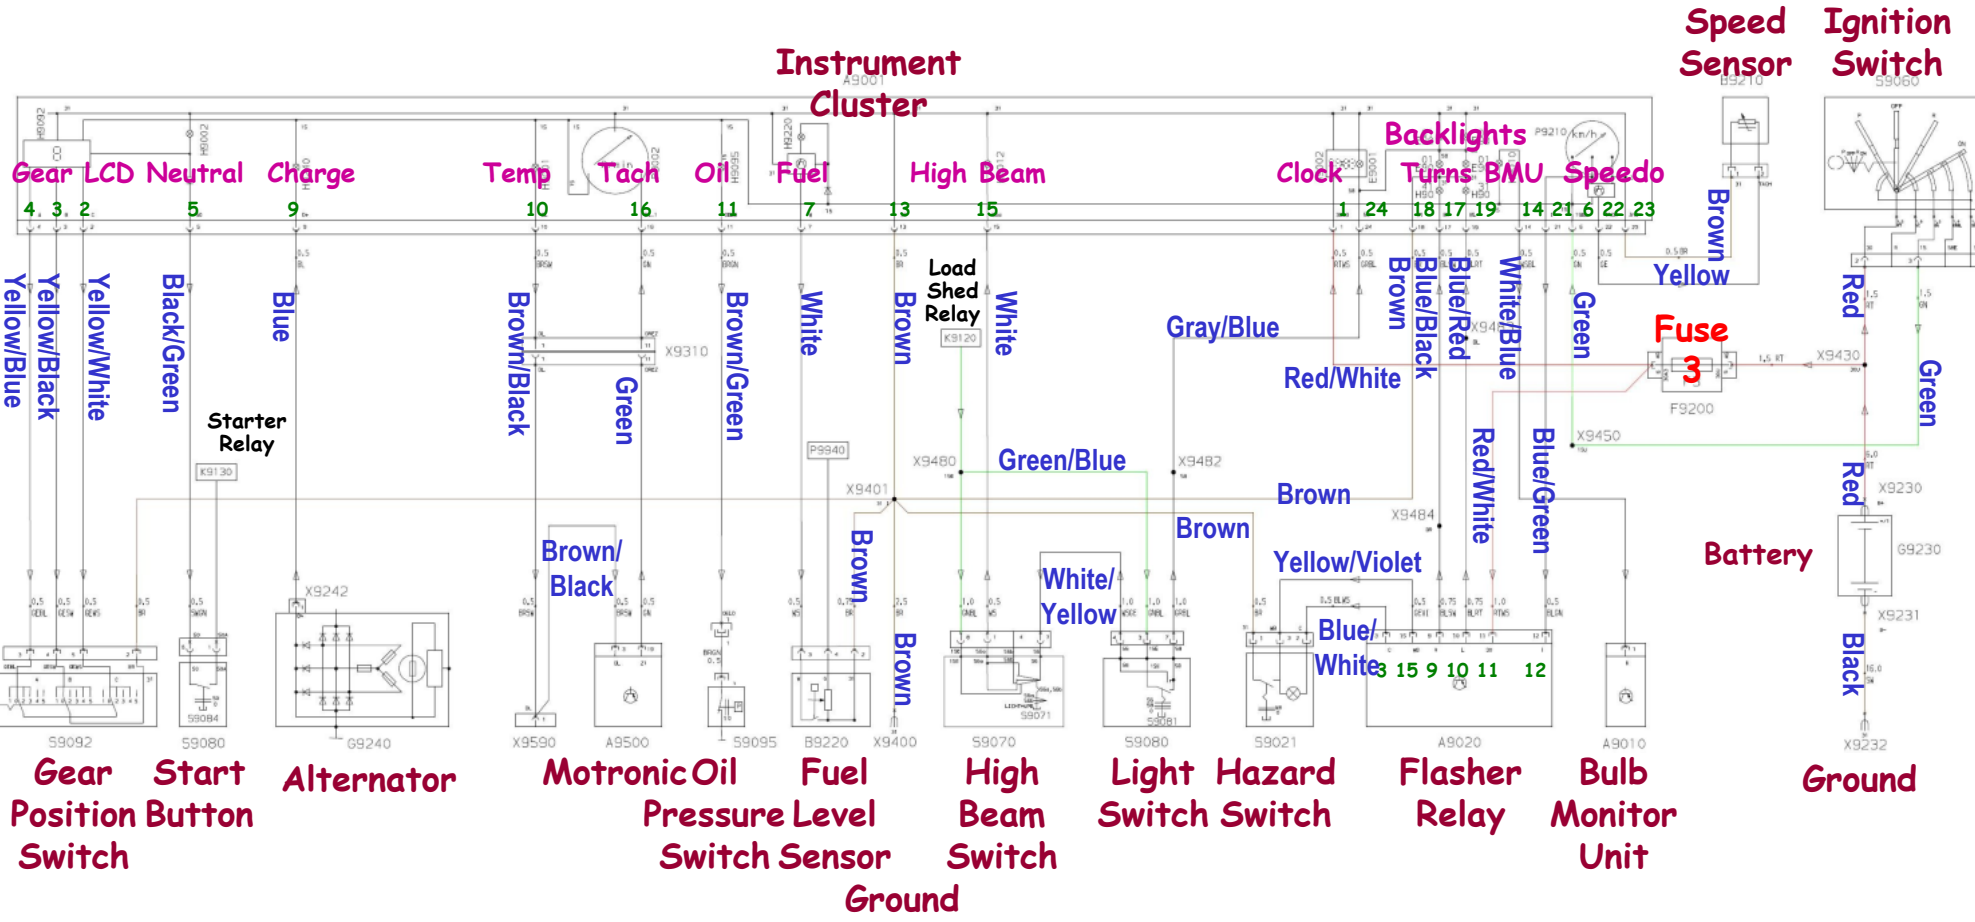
Speed Sensor

Ignition Switch

Instrument Cluster

A9001

B9210

S9060

Backlights

Gear LCD Neutral Charge Temp Tach Oil Fuel High Beam Clock Turns BMU Speedo

4 3 2 5 9 10 16 11 7 13 15 1 24 18 17 19 14 21 6 22 23

Yellow/Blue Yellow/Black Yellow/White Black/Green Blue Brown/Black Green Brown/Green White Brown White Brown Blue/Black Blue/Red White/Blue Green Brown Yellow Red Green

Load Shed Relay

K9120

Starter Relay

K9130

X9310

Gray/Blue

Red/White

Fuse 3

F9200

X9430

P9940

X9480

Green/Blue

X9482

X9450

Red/White

Blue/Green

X9401

Brown

Brown

X9484

Red

X9230

Brown/ Black

Brown

Yellow/Violet

Battery

G9230

X9242

White/ Yellow

Blue/ White

3 15 9 10 11 12

X9231

Black

Brown

X9232

S9092 S9080 G9240 X9590 A9500 S9095 B9220 X9400 S9070 S9080 S9021 A9020 A9010

Gear Position Switch

Start Button

Alternator

Motronic

Oil Pressure Switch

Fuel Level Sensor

Ground

High Beam Switch

Light Switch

Hazard Switch

Flasher Relay

Bulb Monitor Unit

Ground